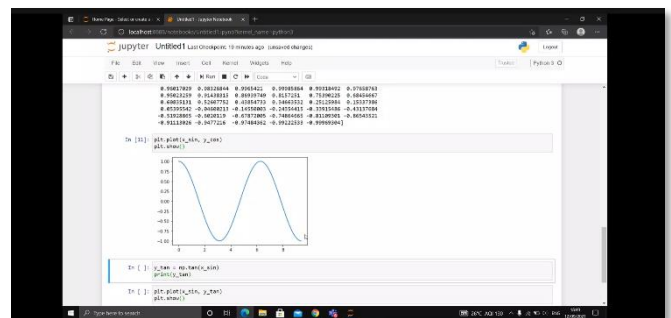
Home Page - Select or create a ✕ | Untitled1 - Jupyter Notebook ✕ +

localhost:8888/notebooks/Untitled1.ipynb?kernel_name=python3

jupyter Untitled1 Last Checkpoint: 19 minutes ago (unsaved changes)

Logout

File Edit View Insert Cell Kernel Widgets Help

Trusted | Python 3

Run Code

0.90017029 0.98228844 0.9965421 0.99985864 0.99318492 0.97658763
0.95012259 0.91438153 0.86939749 0.8157251 0.75390225 0.68454667
0.60835131 0.52607752 0.43854733 0.34663312 0.25125984 0.15337386
0.05395542 -0.04600213 -0.14550003 -0.24354415 -0.33915486 -0.43137684
-0.51928865 -0.6020119 -0.67872005 -0.74864665 -0.81109301 -0.86543521
-0.91113026 -0.9477216 -0.97484362 -0.99222533 -0.99969304]

In [11]: plt.plot(x_sin, y_cos)
plt.show()

1.00
0.75
0.50
0.25
0.00
−0.25
−0.50
−0.75
−1.00
0 2 4 6 8

In [ ]: y_tan = np.tan(x_sin)
print(y_tan)

In [ ]: plt.plot(x_sin, y_tan)
plt.show()

Type here to search

29°C ENG